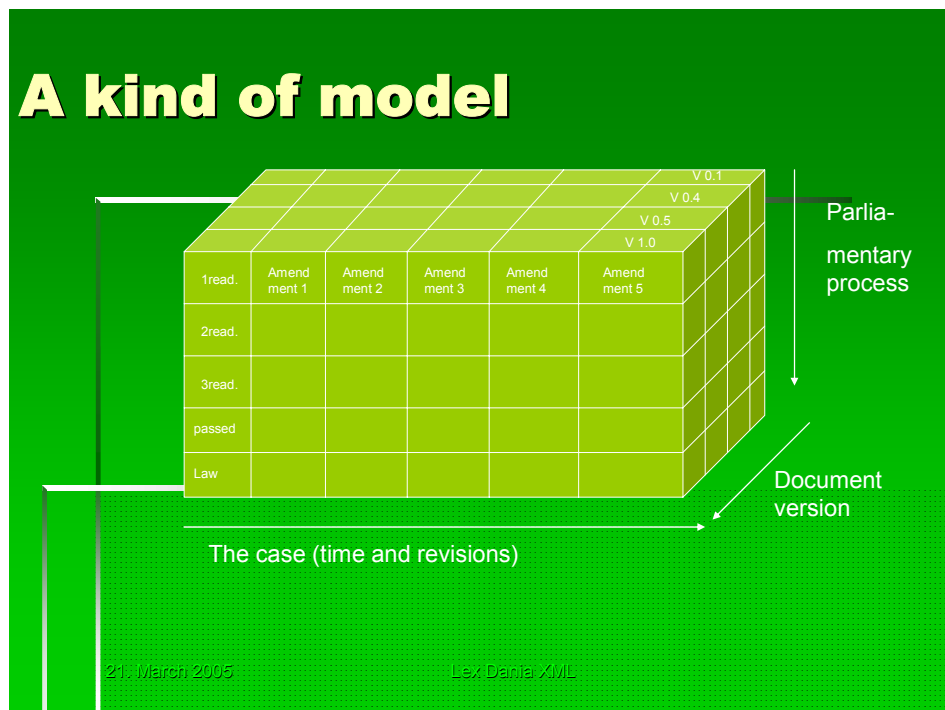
A kind of model

V 0.1
V 0.4
V 0.5
V 1.0

| 1read. | Amendment 1 | Amendment 2 | Amendment 3 | Amendment 4 | Amendment 5 |
|---|---|---|---|---|---|
| 2read. | | | | | |
| 3read. | | | | | |
| passed | | | | | |
| Law | | | | | |

Parliamentary process

Document version

The case (time and revisions)

21. March 2005

Lex Dania XML